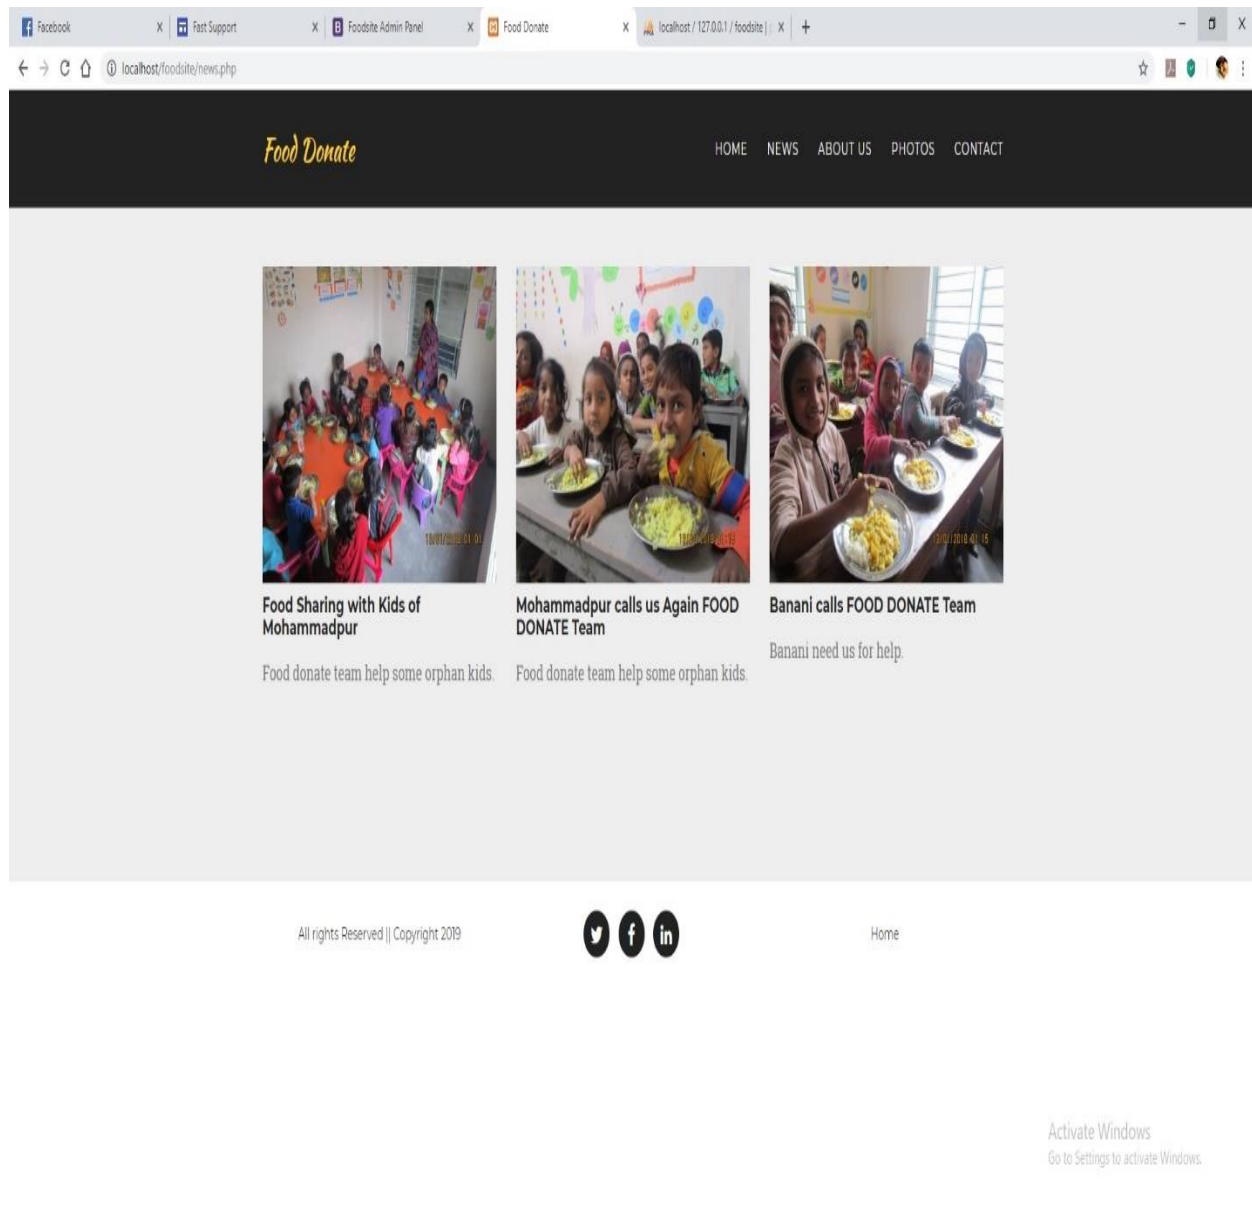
Facebook X | Fast Support X | Foodsite Admin Panel X | Food Donate X | localhost / 127.0.0.1 / foodsite | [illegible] X | +

localhost/foodsite/news.php

Food Donate

HOME NEWS ABOUT US PHOTOS CONTACT

Food Sharing with Kids of Mohammadpur

Food donate team help some orphan kids.

Mohammadpur calls us Again FOOD DONATE Team

Food donate team help some orphan kids.

Banani calls FOOD DONATE Team

Banani need us for help.

All rights Reserved || Copyright 2019

Home

Activate Windows
Go to Settings to activate Windows.